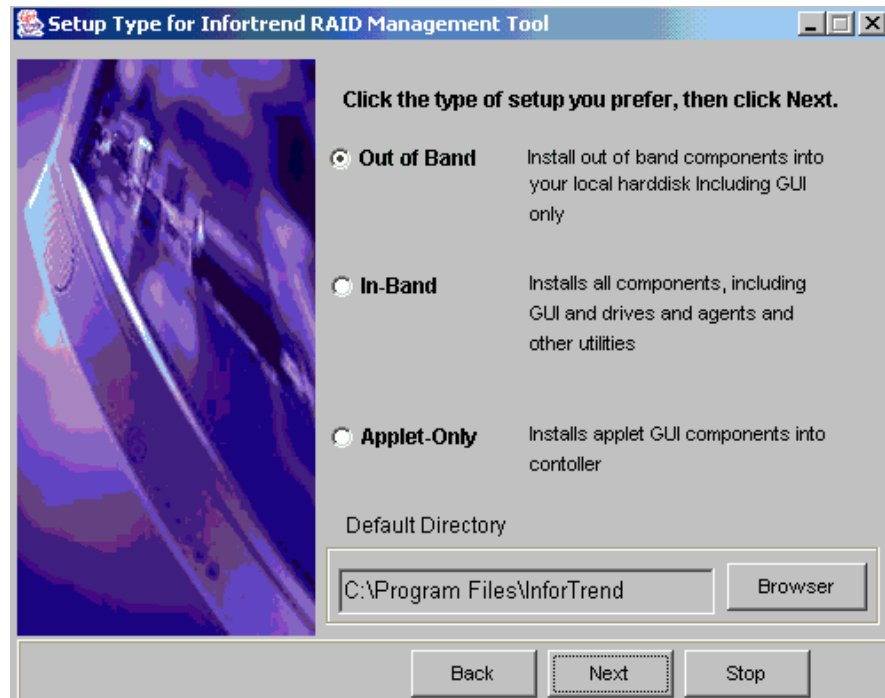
Setup Type for Infortrend RAID Management Tool

Click the type of setup you prefer, then click Next.

Out of Band
Install out of band components into your local harddisk Including GUI only

In-Band
Installs all components, including GUI and drives and agents and other utilities

Applet-Only
Installs applet GUI components into contoller

Default Directory

C:\Program Files\InforTrend

Browser

Back
Next
Stop